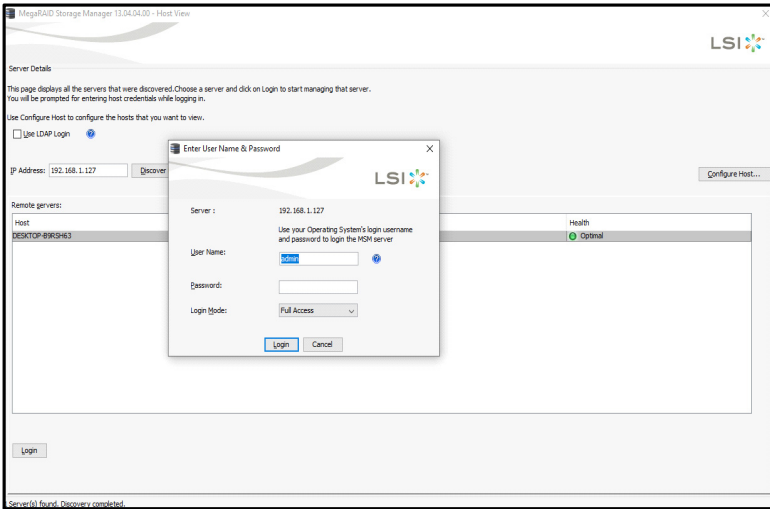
MegaRAID Storage Manager 13.04.04.00 - Host View

LSI

Server Details

This page displays all the servers that were discovered.Choose a server and click on Login to start managing that server.
You will be prompted for entering host credentials while logging in.

Use Configure Host to configure the hosts that you want to view.

Use LDAP Login

IP Address: 192.168.1.127

Discover

Configure Host...

Remote servers:

| Host | Health |
|---|---|
| DESKTOP-B9RSH63 | Optimal |

Login

Server(s) found. Discovery completed.

Enter User Name & Password

LSI

Server : 192.168.1.127

Use your Operating System's login username and password to login the MSM server

User Name: admin

Password:

Login Mode: Full Access

Login Cancel